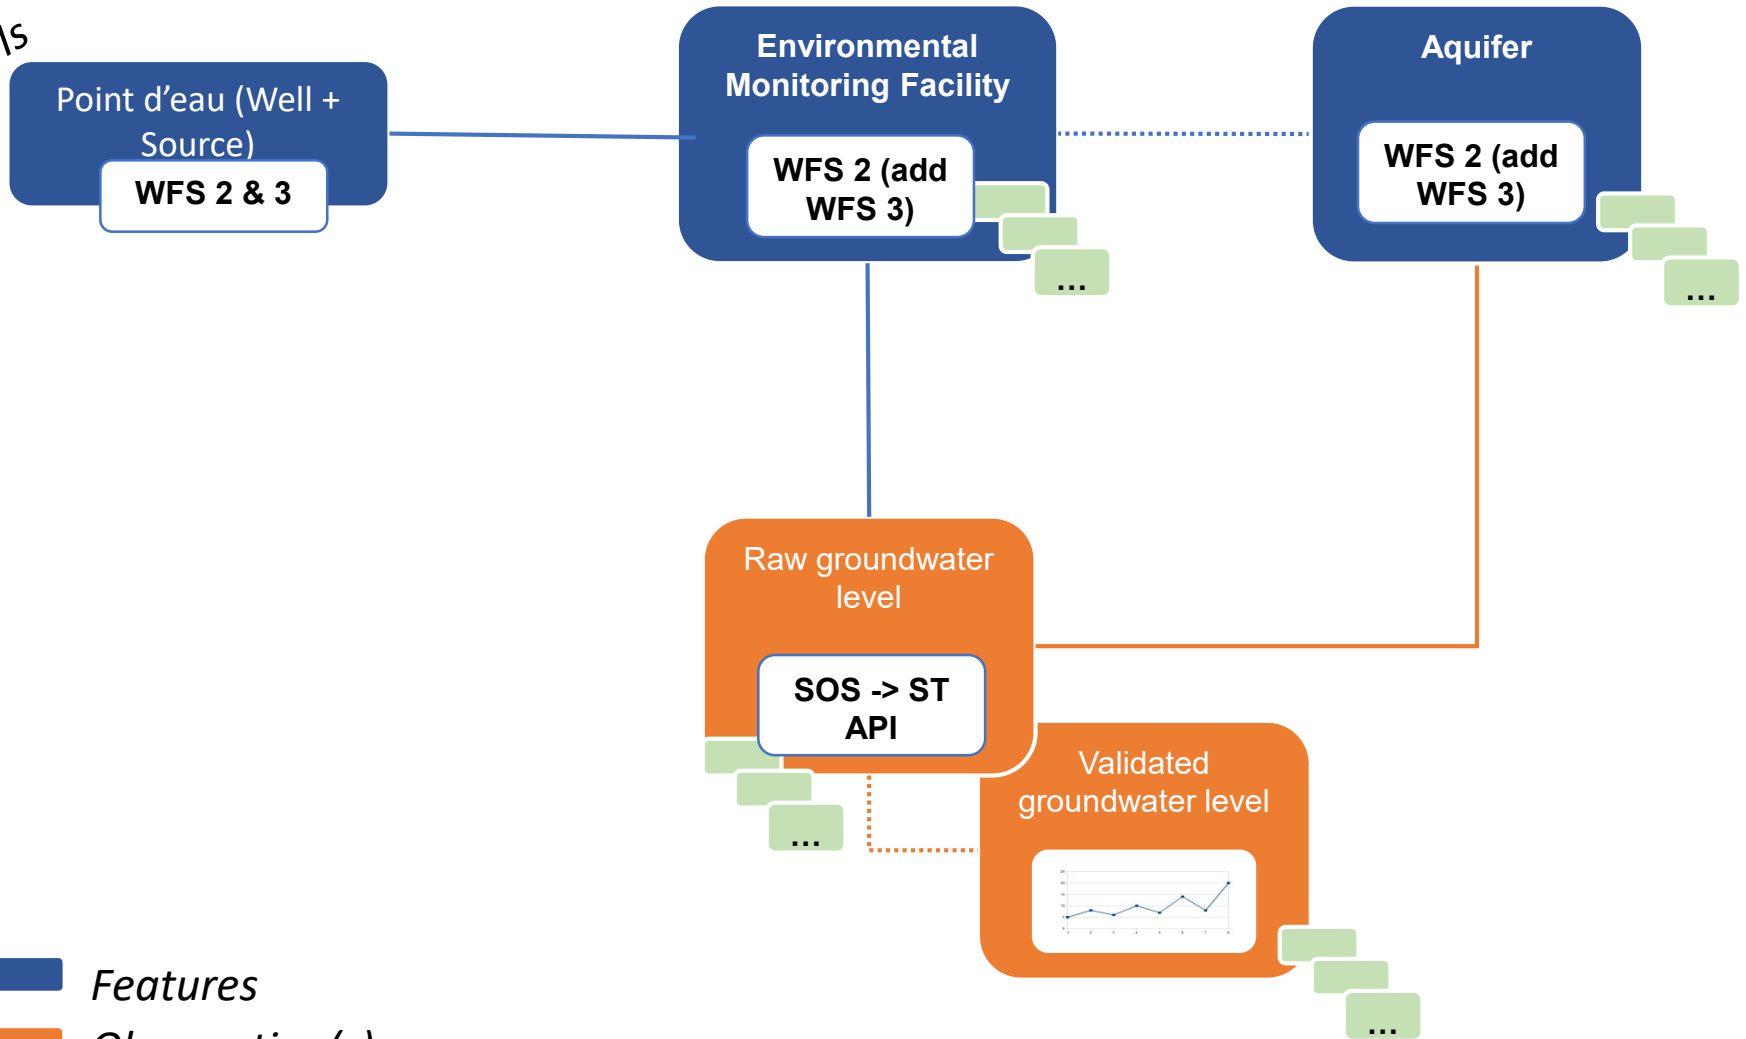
\s

Point d'eau (Well + Source)

WFS 2 & 3

Environmental Monitoring Facility

WFS 2 (add WFS 3)

...

Aquifer

WFS 2 (add WFS 3)

...

Raw groundwater level

SOS -> ST API

...

Validated groundwater level

...

Features

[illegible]